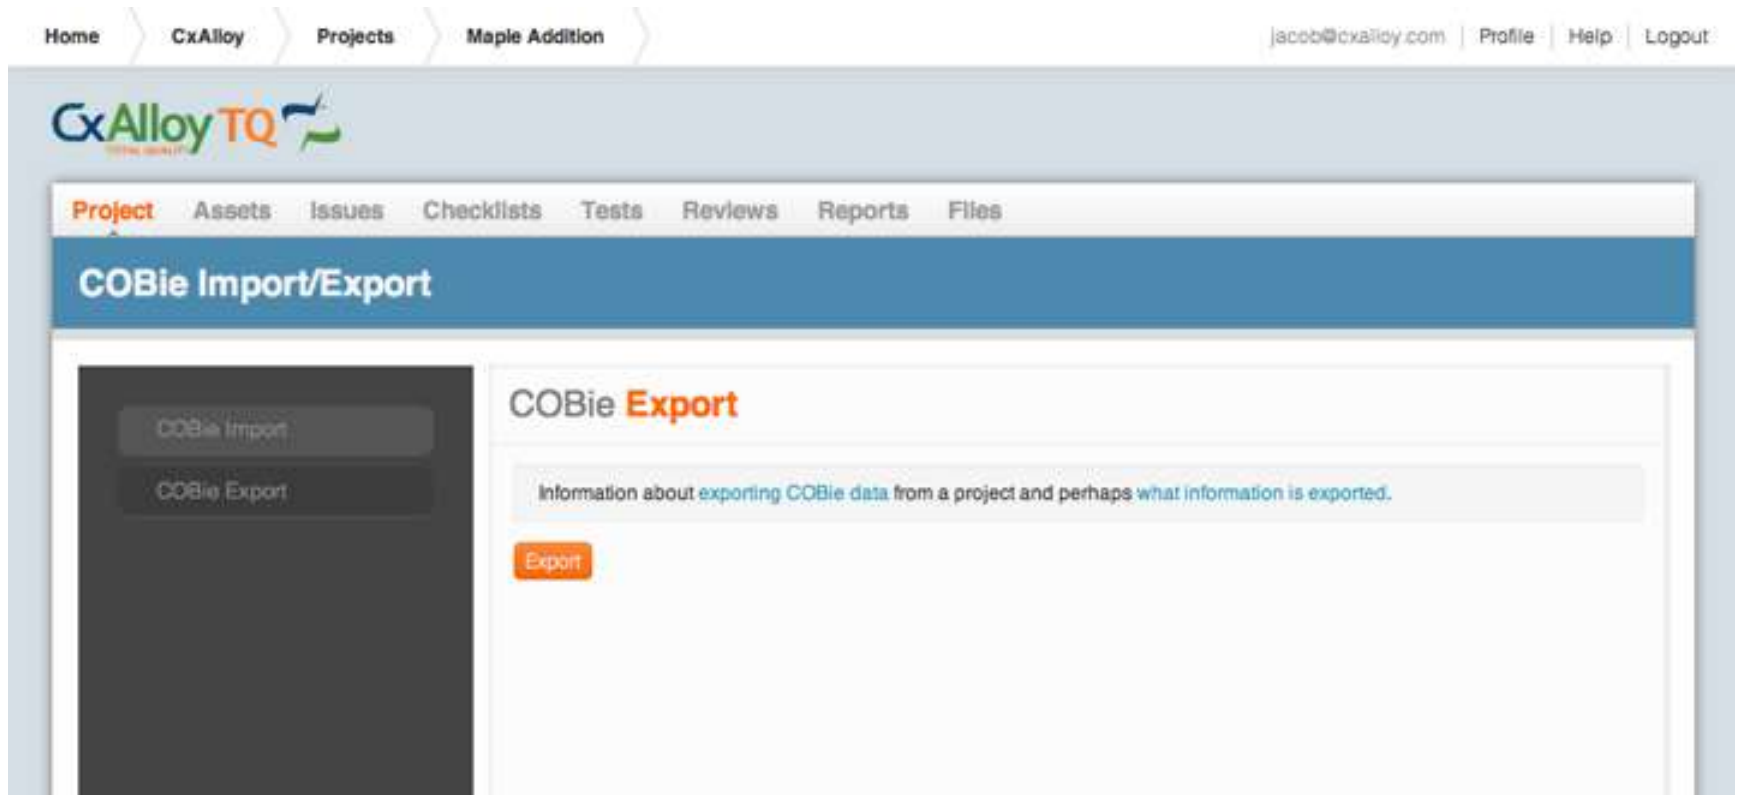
Home CxAlloy Projects Maple Addition

jacob@cxalloy.com | Profile | Help | Logout

CxAlloy TQ

TOTAL QUALITY

Project Assets Issues Checklists Tests Reviews Reports Files

COBie Import/Export

COBie Import

COBie Export

COBie Export

Information about exporting COBie data from a project and perhaps what information is exported.

Export